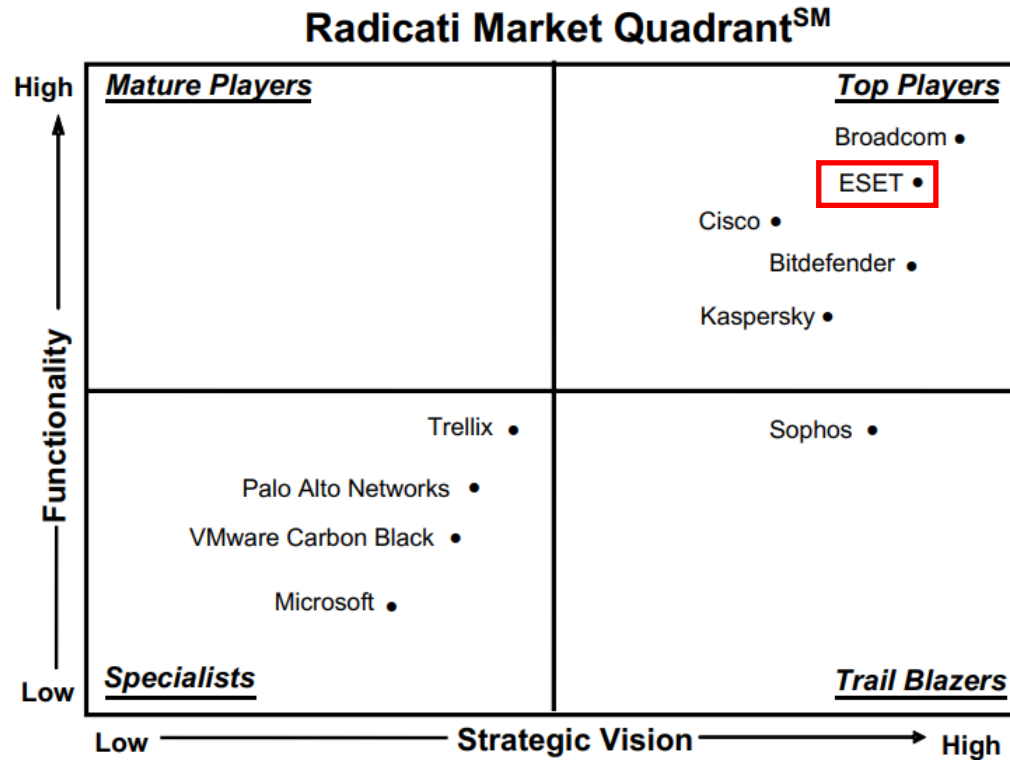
Radicati Market Quadrant$^{SM}$

High

Low

Functionality

Mature Players

Top Players

Broadcom

ESET

Cisco

Bitdefender

Kaspersky

Trellix

Palo Alto Networks

VMware Carbon Black

Microsoft

Sophos

Specialists

Trail Blazers

Low

Strategic Vision

High